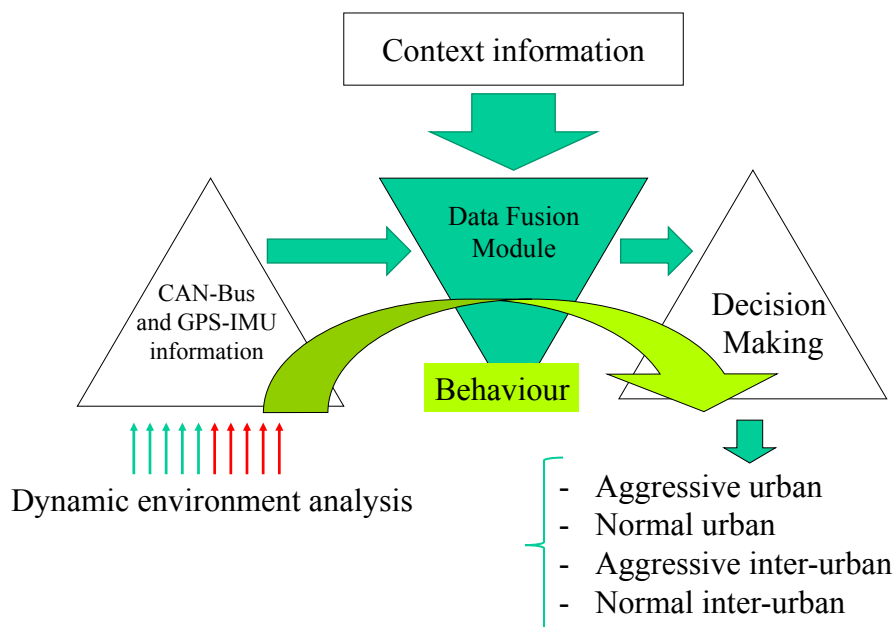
Context information

Data Fusion Module

CAN-Bus and GPS-IMU information

Decision Making

Behaviour

Dynamic environment analysis

- Aggressive urban
- Normal urban
- Aggressive inter-urban
- Normal inter-urban